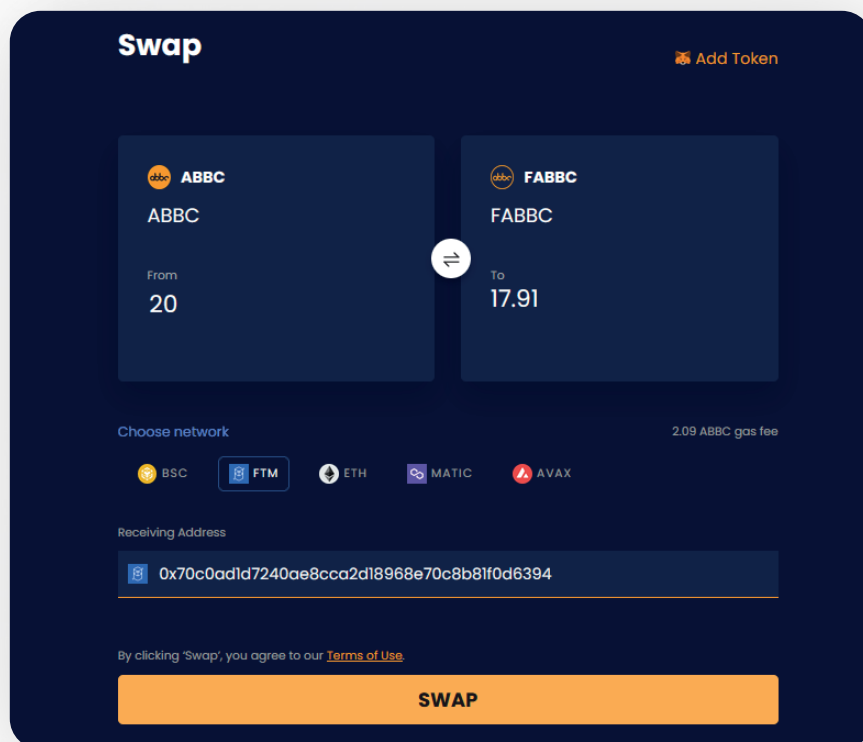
Swap

Add Token

abbc ABBC
ABBC
From
20

abbc FABBC
FABBC
To
17.91

Choose network

2.09 ABBC gas fee

BSC FTM ETH MATIC AVAX

Receiving Address

0x70c0ad1d7240ae8cca2d18968e70c8b81f0d6394

By clicking 'Swap', you agree to our Terms of Use.

SWAP